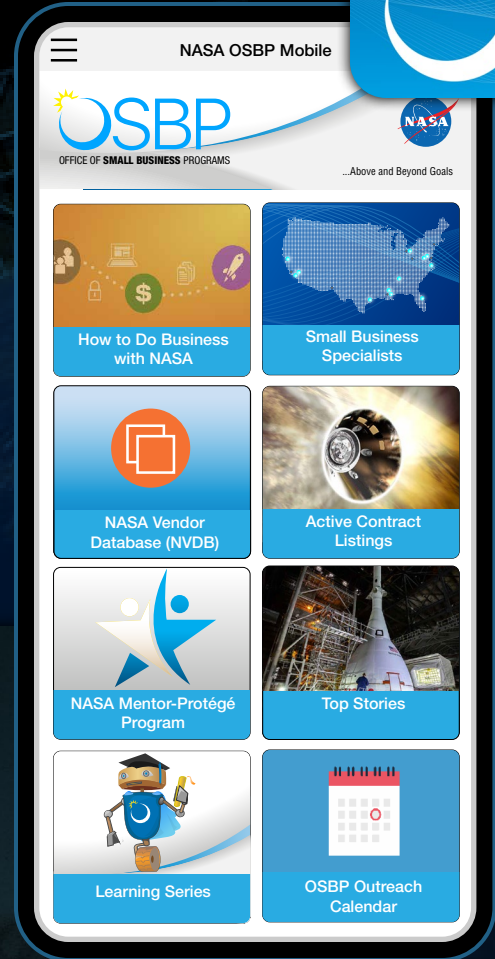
NASA OSBP Mobile

OSBP
OFFICE OF SMALL BUSINESS PROGRAMS

NASA

...Above and Beyond Goals

How to Do Business with NASA

Small Business Specialists

NASA Vendor Database (NVDB)

Active Contract Listings

NASA Mentor-Protégé Program

Top Stories

Learning Series

OSBP Outreach Calendar